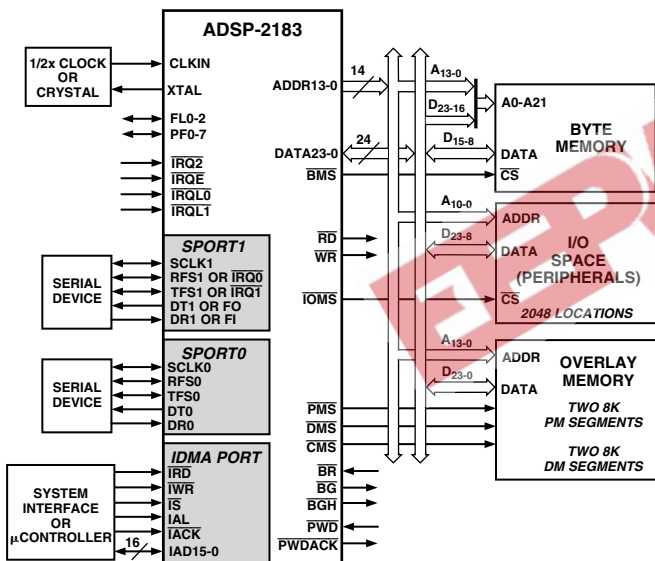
ADSP-2183

1/2x CLOCK OR CRYSTAL

CLKIN
XTAL
FL0-2
PF0-7
$\overline{IRQ2}$
$\overline{IRQE}$
$\overline{IRQL0}$
$\overline{IRQL1}$

SPORT1
SCLK1
RFS1 OR $\overline{IRQ0}$
TFS1 OR $\overline{IRQ1}$
DT1 OR FO
DR1 OR FI

SERIAL DEVICE

SPORT0
SCLK0
RFS0
TFS0
DT0
DR0

SERIAL DEVICE

IDMA PORT
$\overline{IRD}$
$\overline{IWR}$
$\overline{IS}$
IAL
$\overline{IACK}$
IAD15-0

SYSTEM INTERFACE OR µCONTROLLER

16

ADDR13-0
14
DATA23-0
24
$\overline{BMS}$
$\overline{RD}$
$\overline{WR}$
$\overline{IOMS}$
$\overline{PMS}$
$\overline{DMS}$
$\overline{CMS}$
$\overline{BR}$
$\overline{BG}$
$\overline{BGH}$
$\overline{PWD}$
$\overline{PWDACK}$

$A_{13-0}$
$D_{23-16}$
$D_{15-8}$
A0-A21
DATA
$\overline{CS}$
BYTE MEMORY

$A_{10-0}$
$D_{23-8}$
ADDR
DATA
$\overline{CS}$
I/O SPACE (PERIPHERALS)
2048 LOCATIONS

$A_{13-0}$
$D_{23-0}$
ADDR
DATA
OVERLAY MEMORY
TWO 8K PM SEGMENTS
TWO 8K DM SEGMENTS